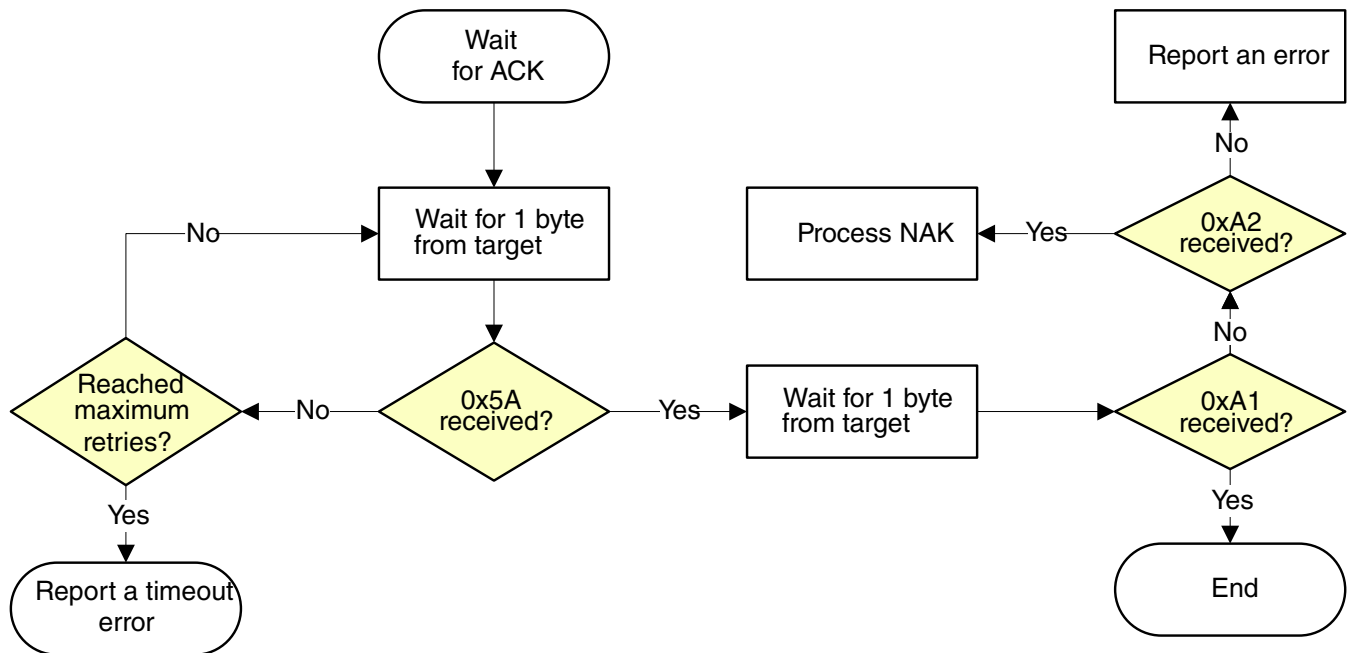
Wait for ACK

Wait for 1 byte from target

No

Reached maximum retries?

No

0x5A received?

Yes

Wait for 1 byte from target

0xA1 received?

Yes

End

No

0xA2 received?

Yes

Process NAK

No

Report an error

Yes

Report a timeout error